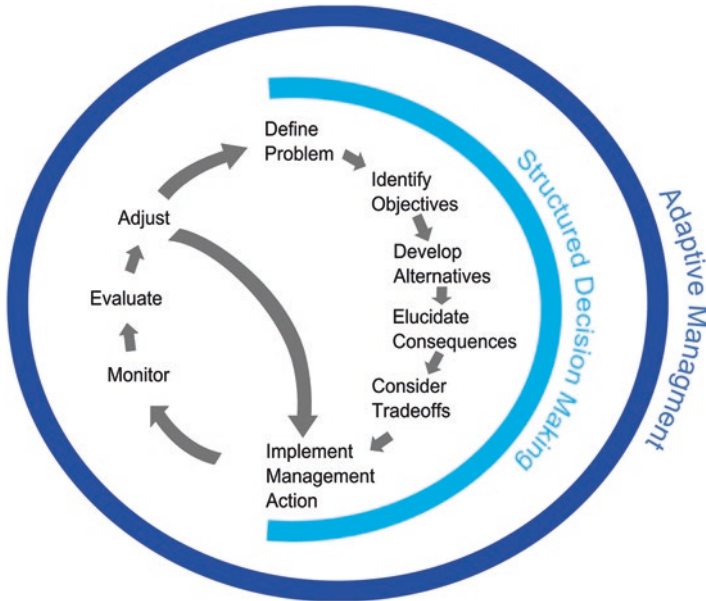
Define Problem

Identify Objectives

Develop Alternatives

Elucidate Consequences

Consider Tradeoffs

Implement Management Action

Monitor

Evaluate

Adjust

Structured Decision Making

Adaptive Managment